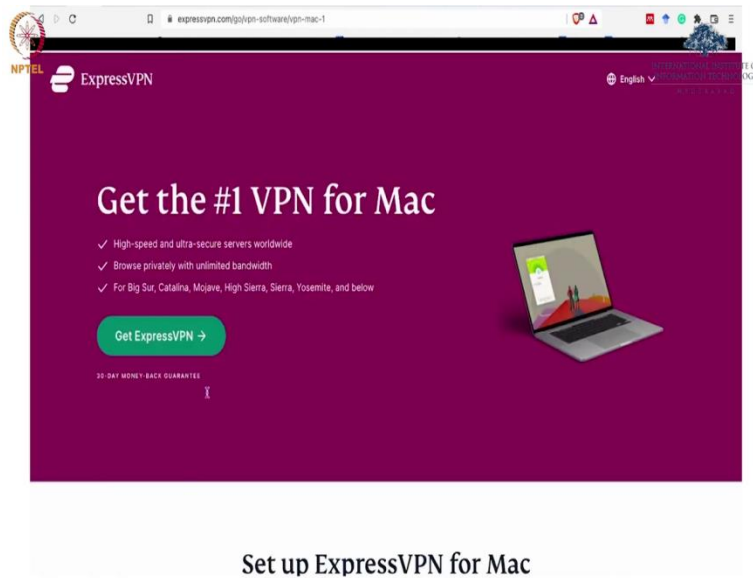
expressvpn.com/go/vpn-software/vpn-mac-1

NPTEL

INTERNATIONAL INSTITUTE OF INFORMATION TECHNOLOGY

ExpressVPN

English

Get the #1 VPN for Mac

✓ High-speed and ultra-secure servers worldwide

✓ Browse privately with unlimited bandwidth

✓ For Big Sur, Catalina, Mojave, High Sierra, Sierra, Yosemite, and below

Get ExpressVPN →

30-DAY MONEY-BACK GUARANTEE

Set up ExpressVPN for Mac